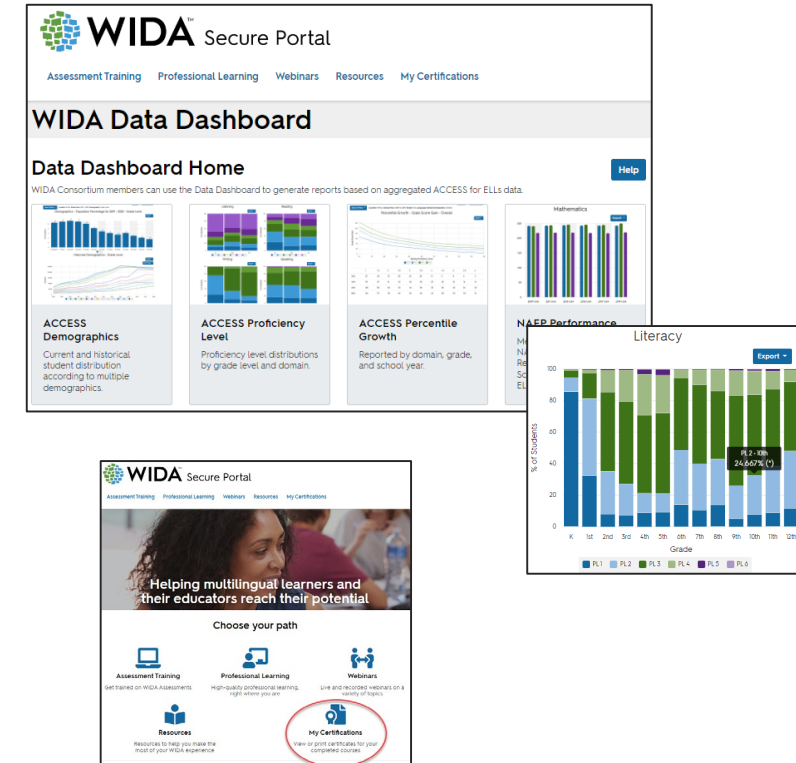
WIDA™ Secure Portal

Assessment Training Professional Learning Webinars Resources My Certifications

WIDA Data Dashboard

Data Dashboard Home

Help

WIDA Consortium members can use the Data Dashboard to generate reports based on aggregated ACCESS for ELLs data.

ACCESS Demographics

Current and historical student distribution according to multiple demographics.

ACCESS Proficiency Level

Proficiency level distributions by grade level and domain.

ACCESS Percentile Growth

Reported by domain, grade, and school year.

NAEP Performance

Literacy

Export

100

80

60

40

20

0

% of Students

PL 2 - 10th
24.667% (*)

K 1st 2nd 3rd 4th 5th 6th 7th 8th 9th 10th 11th 12th

Grade

PL 1 PL 2 PL 3 PL 4 PL 5 PL 6

WIDA Secure Portal

Assessment Training Professional Learning Webinars Resources My Certifications

Helping multilingual learners and their educators reach their potential

Choose your path

Assessment Training
Get trained on WIDA Assessments

Professional Learning
High-quality professional learning, right where you are

Webinars
Live and recorded webinars on a variety of topics.

Resources
Resources to help you make the most of your WIDA experience

My Certifications
View or print certificates for your completed courses.